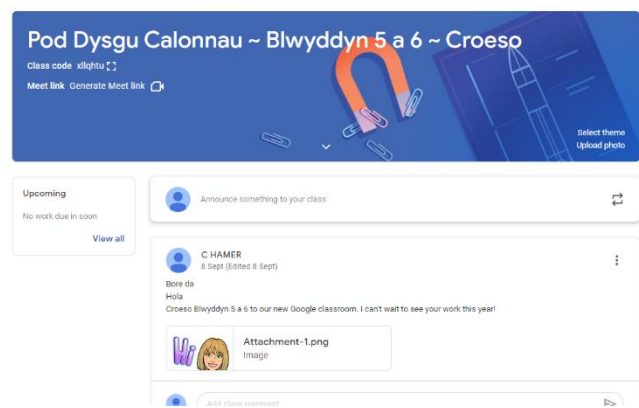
Pod Dysgu Calonnau ~ Blwyddyn 5 a 6 ~ Croeso

Class code xlighu

Meet link Generate Meet link

Select theme
Upload photo

Upcoming

No work due in soon

View all

Announce something to your class

C HAMER
8 Sept (Edited 8 Sept)

Bore da
Hola
Croeso Blwyddyn 5 a 6 to our new Google classroom. I can't wait to see your work this year!

Attachment-1.png
Image

Add class comment...